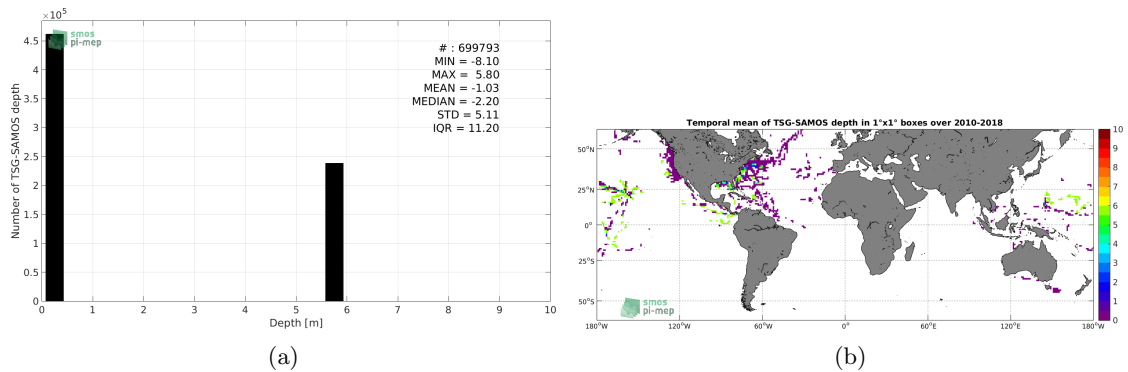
$\times10^5$
4.5
4
3.5
3
2.5
2
1.5
1
0.5
0
Number of TSG-SAMOS depth
smos pi-mep
# : 699793
MIN = -8.10
MAX = 5.80
MEAN = -1.03
MEDIAN = -2.20
STD = 5.11
IQR = 11.20
0 1 2 3 4 5 6 7 8 9 10
Depth [m]
(a)

Temporal mean of TSG-SAMOS depth in 1°x1° boxes over 2010-2018
50°N
25°N
0°
25°S
50°S
180°W 120°W 60°W 0° 60°E 120°E 180°W
smos pi-mep
10
9
8
7
6
5
4
3
2
1
0
(b)